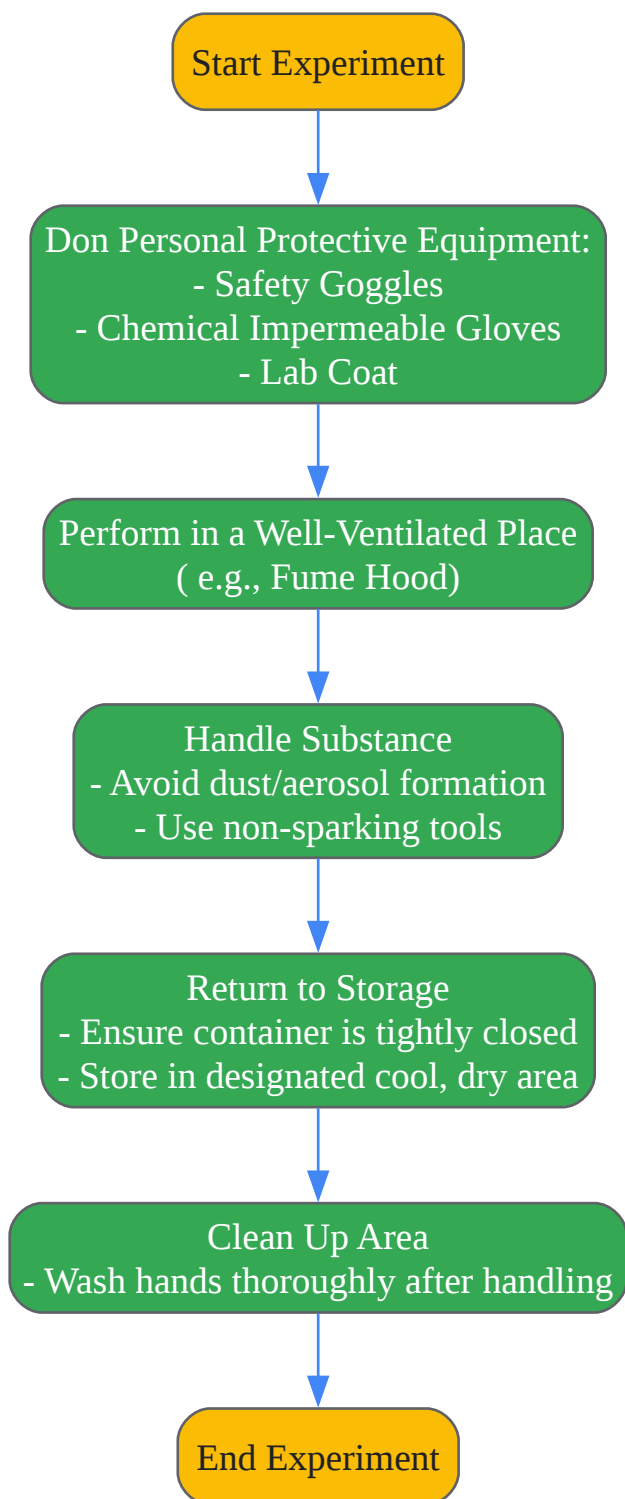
Start Experiment

Don Personal Protective Equipment:
- Safety Goggles
- Chemical Impermeable Gloves
- Lab Coat

Perform in a Well-Ventilated Place
( e.g., Fume Hood)

Handle Substance
- Avoid dust/aerosol formation
- Use non-sparking tools

Return to Storage
- Ensure container is tightly closed
- Store in designated cool, dry area

Clean Up Area
- Wash hands thoroughly after handling

End Experiment